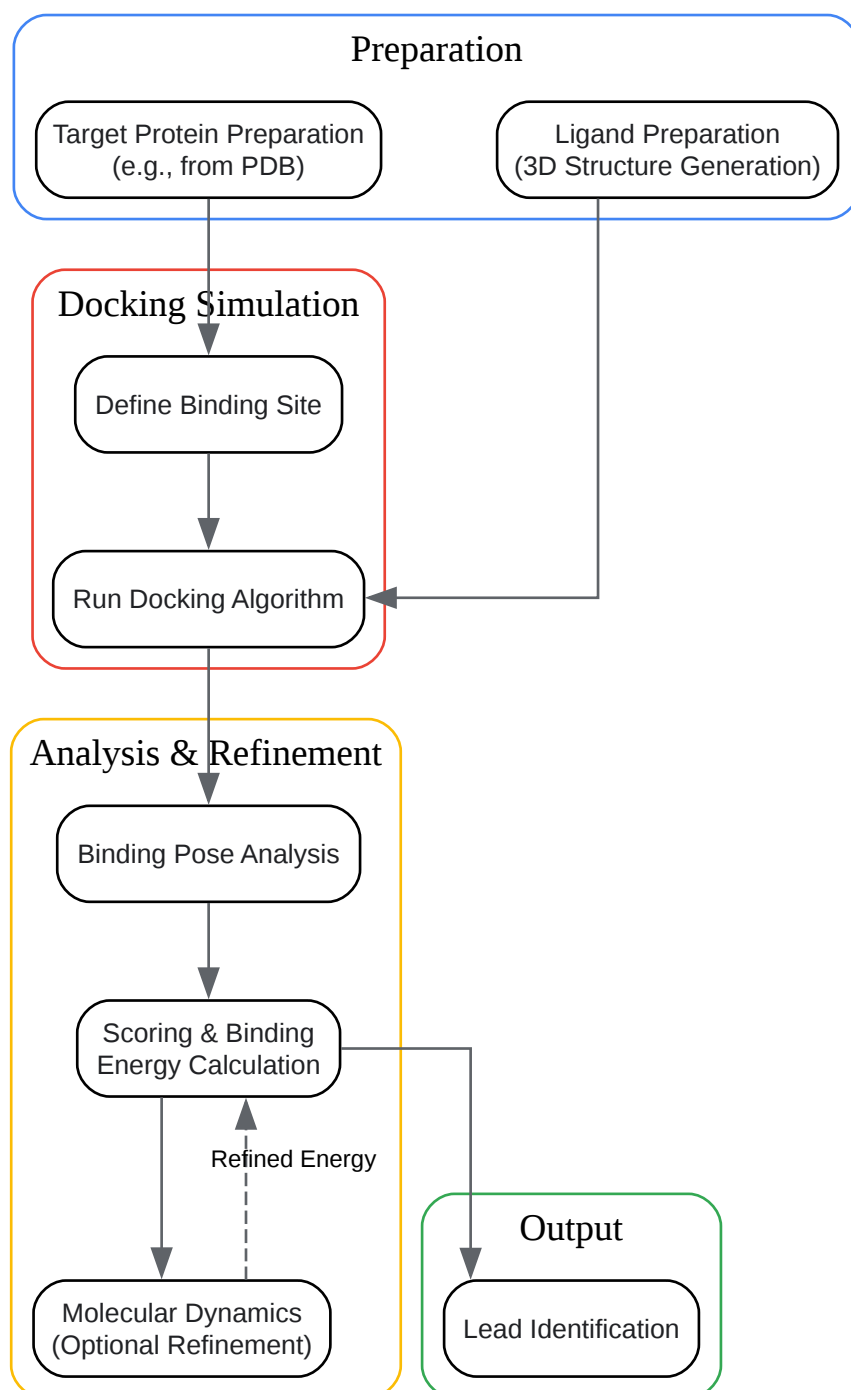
Preparation

Target Protein Preparation
(e.g., from PDB)

Ligand Preparation
(3D Structure Generation)

Docking Simulation

Define Binding Site

Run Docking Algorithm

Analysis & Refinement

Binding Pose Analysis

Scoring & Binding
Energy Calculation

Refined Energy

Molecular Dynamics
(Optional Refinement)

Output

Lead Identification